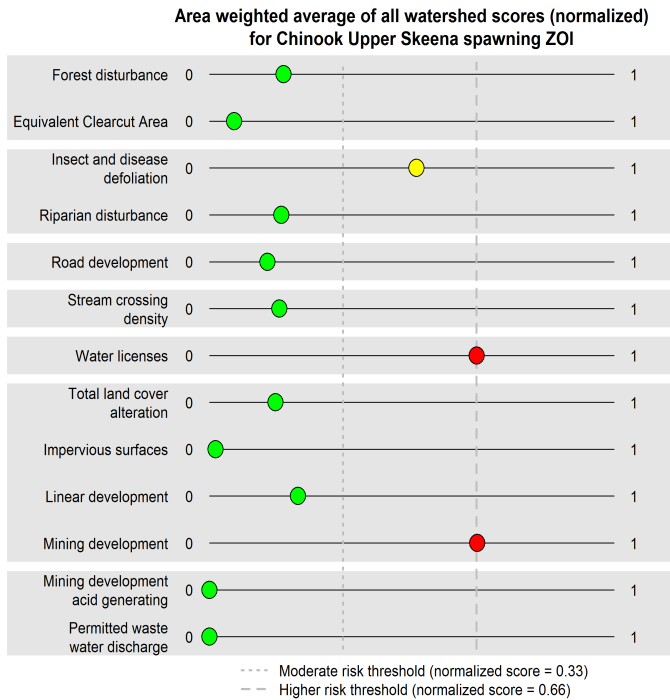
Area weighted average of all watershed scores (normalized) for Chinook Upper Skeena spawning ZOI

Forest disturbance 0 1

Equivalent Clearcut Area 0 1

Insect and disease defoliation 0 1

Riparian disturbance 0 1

Road development 0 1

Stream crossing density 0 1

Water licenses 0 1

Total land cover alteration 0 1

Impervious surfaces 0 1

Linear development 0 1

Mining development 0 1

Mining development acid generating 0 1

Permitted waste water discharge 0 1

Moderate risk threshold (normalized score = 0.33)
Higher risk threshold (normalized score = 0.66)